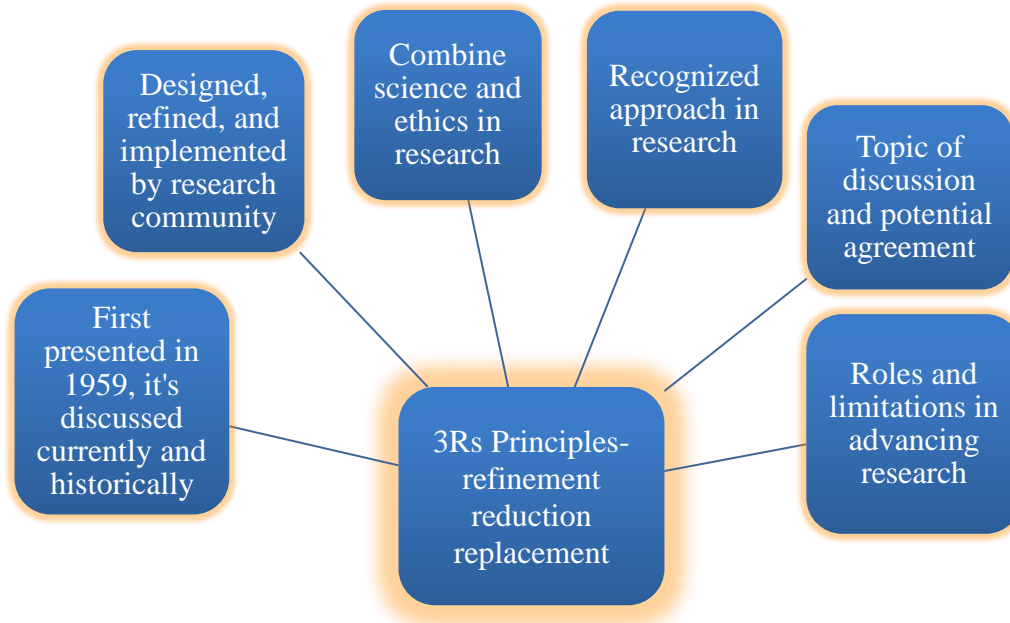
3Rs Principles-refinement reduction replacement

First presented in 1959, it's discussed currently and historically

Designed, refined, and implemented by research community

Combine science and ethics in research

Recognized approach in research

Topic of discussion and potential agreement

Roles and limitations in advancing research